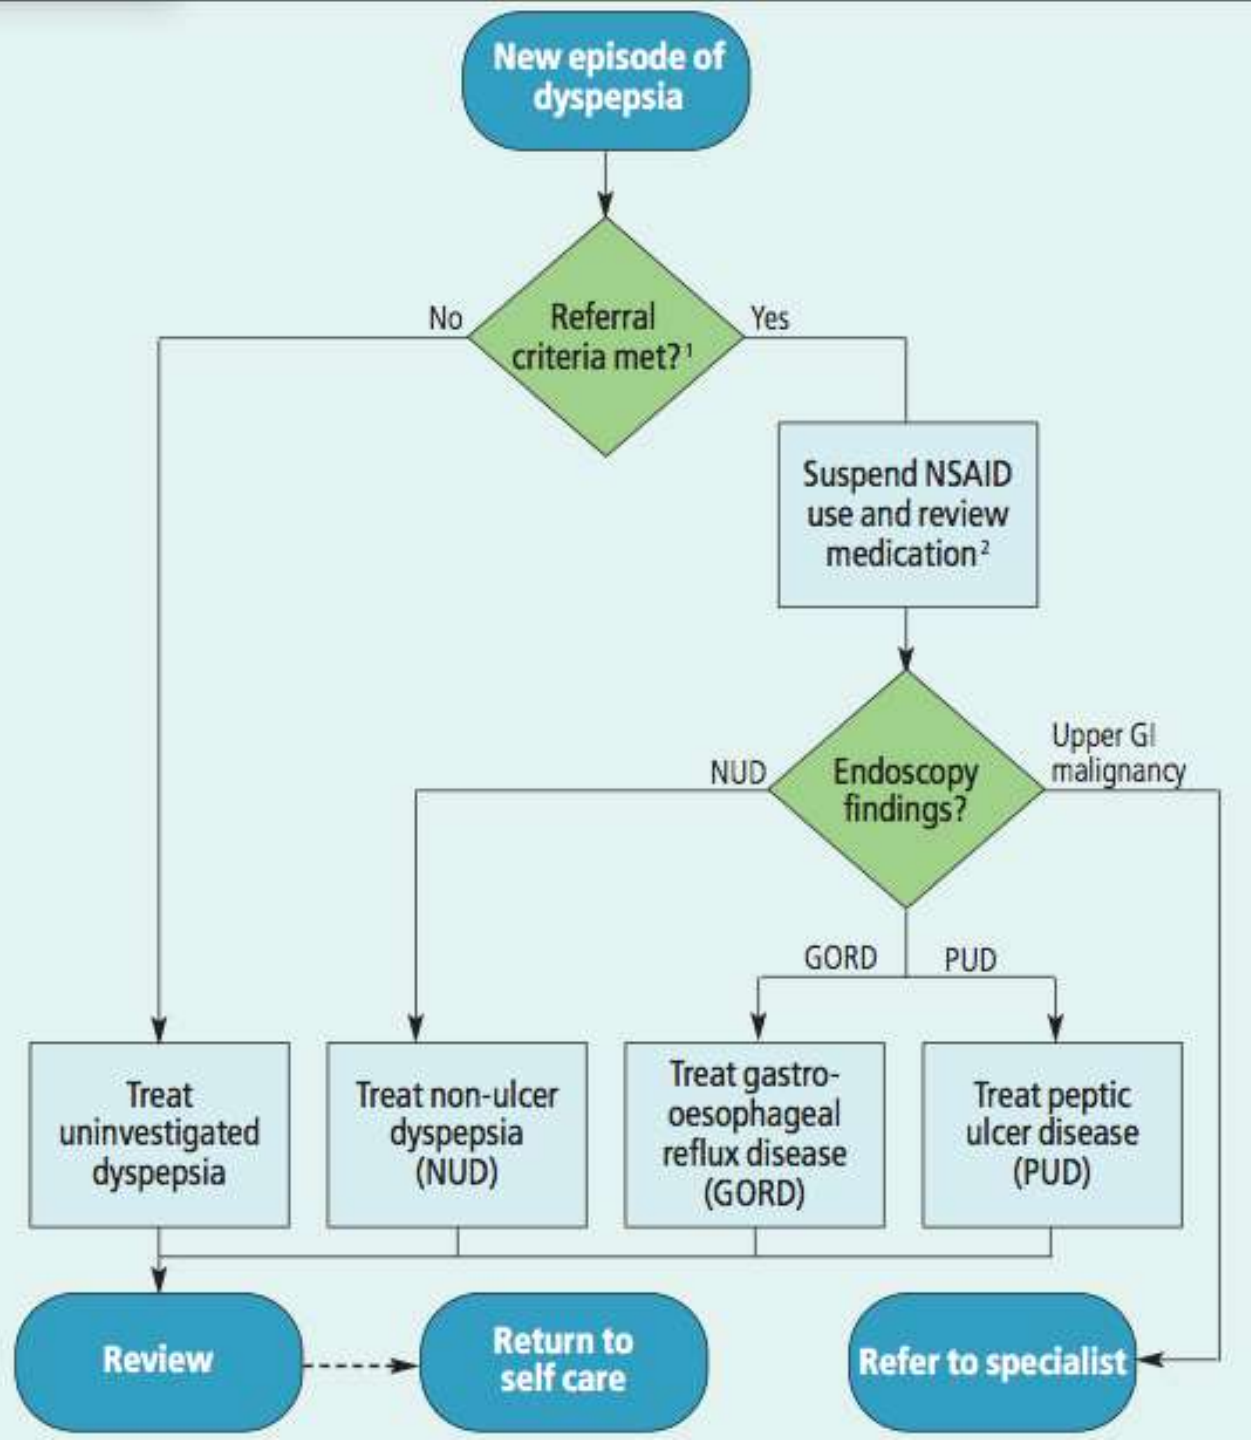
New episode of dyspepsia

Referral criteria met?$^1$

No

Yes

Suspend NSAID use and review medication$^2$

Endoscopy findings?

NUD

Upper GI malignancy

GORD

PUD

Treat uninvestigated dyspepsia

Treat non-ulcer dyspepsia (NUD)

Treat gastro-oesophageal reflux disease (GORD)

Treat peptic ulcer disease (PUD)

Review

Return to self care

Refer to specialist